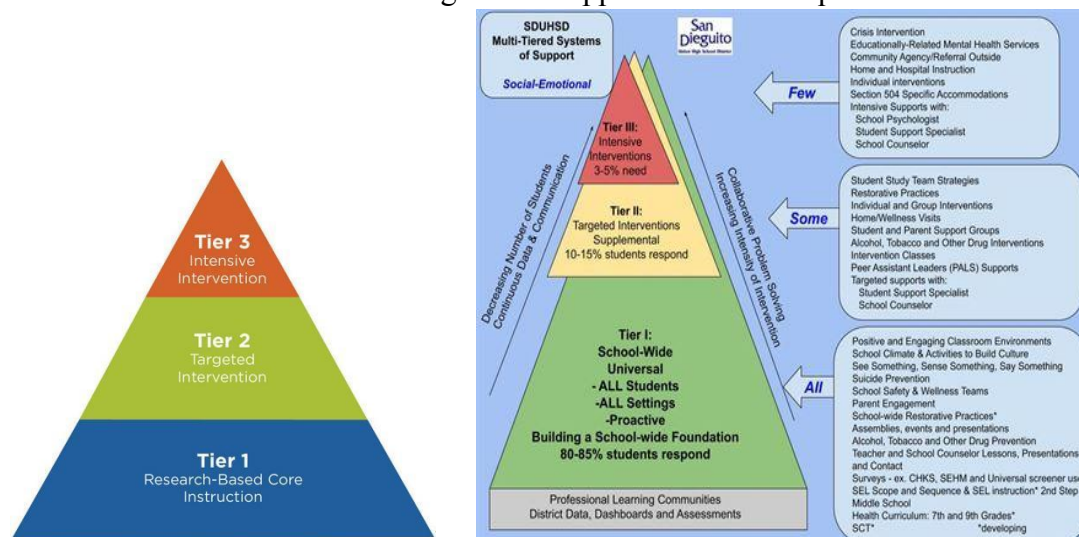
Tier 3
Intensive Intervention

Tier 2
Targeted Intervention

Tier 1
Research-Based Core Instruction

SDUHSD Multi-Tiered Systems of Support

Social-Emotional

San Dieguito
Union High School District

Tier III:
Intensive Interventions
3-5% need

Tier II:
Targeted Interventions
Supplemental
10-15% students respond

Tier I:
School-Wide
Universal
- ALL Students
-ALL Settings
-Proactive
Building a School-wide Foundation
80-85% students respond

Decreasing Number of Students
Continuous Data & Communication

Collaborative Problem Solving
Increasing Intensity of Intervention

Professional Learning Communities
District Data, Dashboards and Assessments

Few

Crisis Intervention
Educationally-Related Mental Health Services
Community Agency/Referral Outside
Home and Hospital Instruction
Individual interventions
Section 504 Specific Accommodations
Intensive Supports with:
School Psychologist
Student Support Specialist
School Counselor

Some

Student Study Team Strategies
Restorative Practices
Individual and Group Interventions
Home/Wellness Visits
Student and Parent Support Groups
Alcohol, Tobacco and Other Drug Interventions
Intervention Classes
Peer Assistant Leaders (PALS) Supports
Targeted supports with:
Student Support Specialist
School Counselor

All

Positive and Engaging Classroom Environments
School Climate & Activities to Build Culture
See Something, Sense Something, Say Something
Suicide Prevention
School Safety & Wellness Teams
Parent Engagement
School-wide Restorative Practices*
Assemblies, events and presentations
Alcohol, Tobacco and Other Drug Prevention
Teacher and School Counselor Lessons, Presentations and Contact
Surveys - ex. CHKS, SEHM and Universal screener use
SEL Scope and Sequence & SEL instruction* 2nd Step Middle School
Health Curriculum: 7th and 9th Grades*
SCT* *developing